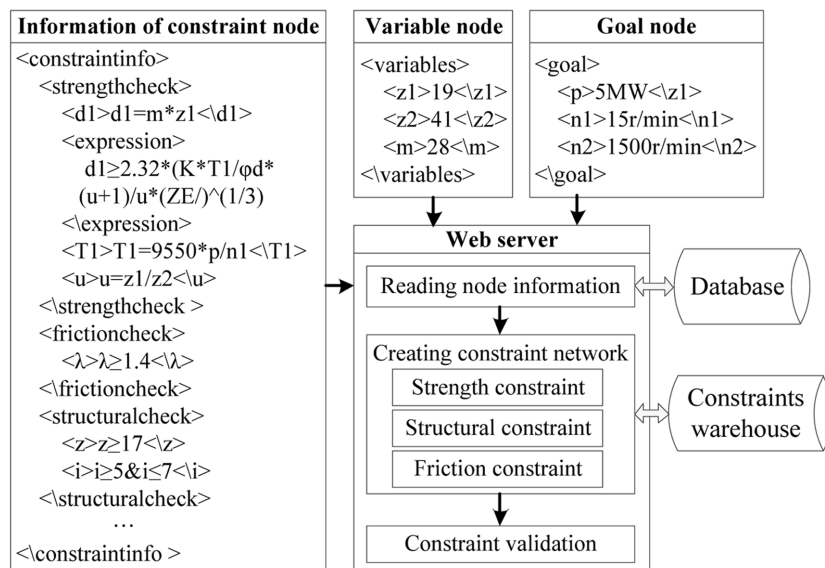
Information of constraint node

<constraintinfo>
<strengthcheck>
<d1>d1=m*z1<\d1>
<expression>
d1≥2.32*(K*T1/φd*(u+1)/u*(ZE/)^(1/3)
<\expression>
<T1>T1=9550*p/n1<\T1>
<u>u=z1/z2<\u>
<\strengthcheck >
<frictioncheck>
<λ>λ≥1.4<\λ>
<\frictioncheck>
<structuralcheck>
<z>z≥17<\z>
<i>i≥5&i≤7<\i>
<\structuralcheck>
…
<\constraintinfo >

Variable node

<variables>
<z1>19<\z1>
<z2>41<\z2>
<m>28<\m>
<\variables>

Goal node

<goal>
<p>5MW<\z1>
<n1>15r/min<\n1>
<n2>1500r/min<\n2>
<\goal>

Web server

Reading node information

Database

Creating constraint network

Strength constraint

Structural constraint

Friction constraint

Constraints warehouse

Constraint validation